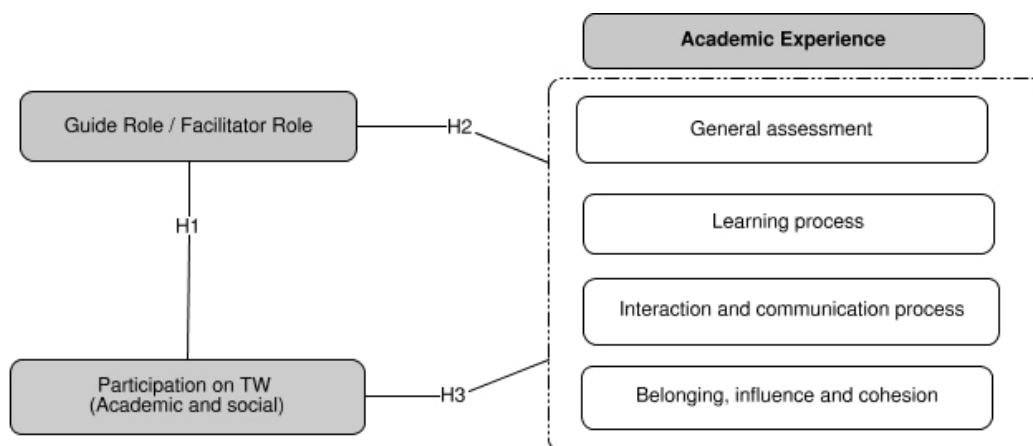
Academic Experience

Guide Role / Facilitator Role

H2

General assessment

H1

Learning process

Interaction and communication process

Participation on TW
(Academic and social)

H3

Belonging, influence and cohesion